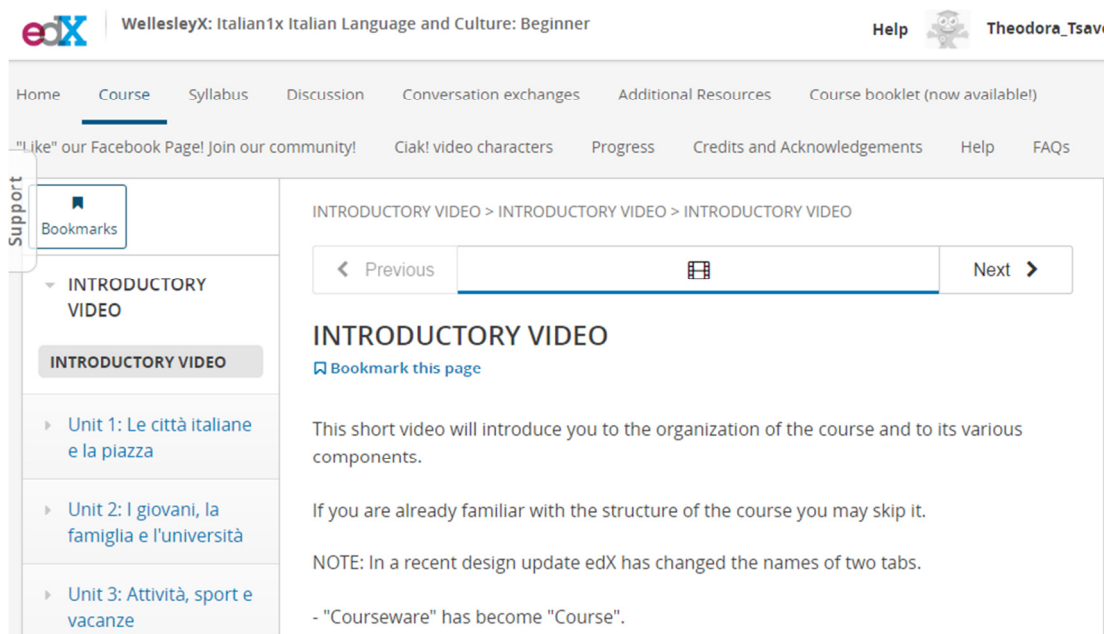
edX WellesleyX: Italian1x Italian Language and Culture: Beginner

Help Theodora_Tsav

Home Course Syllabus Discussion Conversation exchanges Additional Resources Course booklet (now available!)

"Like" our Facebook Page! Join our community! Ciak! video characters Progress Credits and Acknowledgements Help FAQs

Support

Bookmarks

INTRODUCTORY VIDEO

INTRODUCTORY VIDEO

Unit 1: Le città italiane e la piazza

Unit 2: I giovani, la famiglia e l'università

Unit 3: Attività, sport e vacanze

INTRODUCTORY VIDEO > INTRODUCTORY VIDEO > INTRODUCTORY VIDEO

Previous

Next

INTRODUCTORY VIDEO

Bookmark this page

This short video will introduce you to the organization of the course and to its various components.

If you are already familiar with the structure of the course you may skip it.

NOTE: In a recent design update edX has changed the names of two tabs.

- "Courseware" has become "Course".